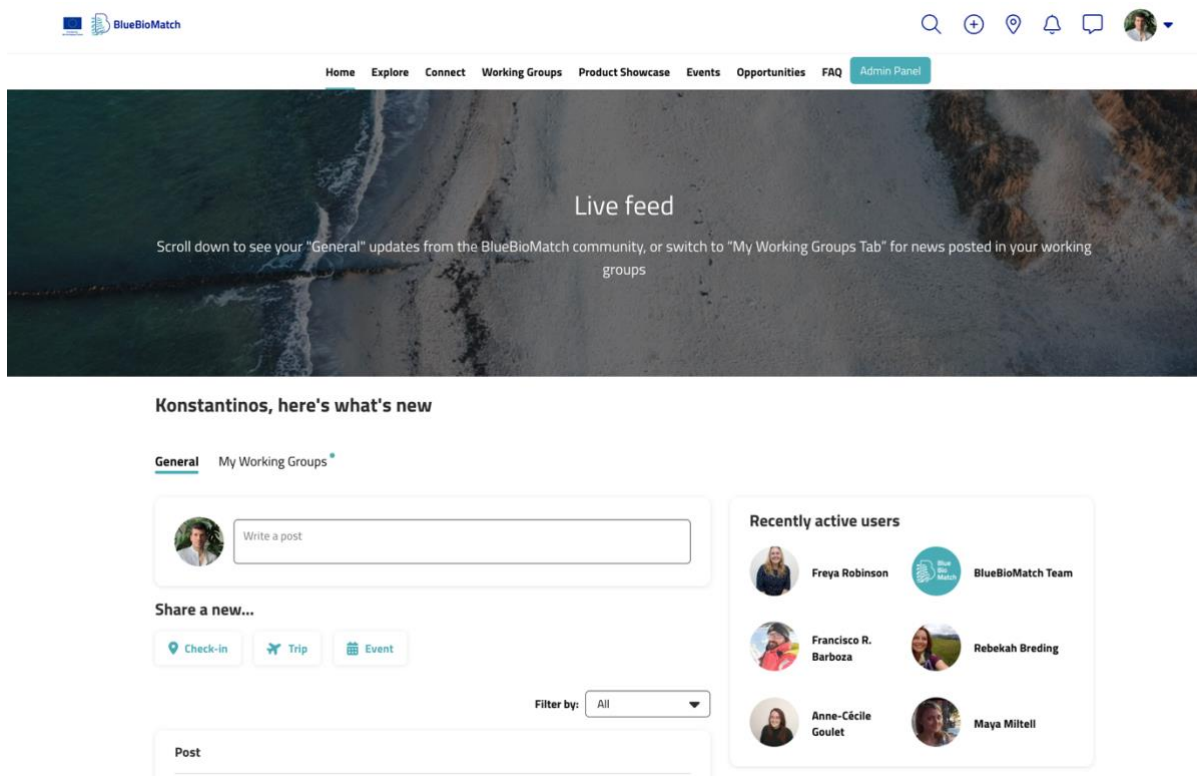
BlueBioMatch

Home Explore Connect Working Groups Product Showcase Events Opportunities FAQ Admin Panel

Live feed

Scroll down to see your "General" updates from the BlueBioMatch community, or switch to "My Working Groups Tab" for news posted in your working groups

Konstantinos, here's what's new

General My Working Groups

Write a post

Share a new...

Check-in Trip Event

Filter by: All

Post

Recently active users

Freya Robinson

BlueBioMatch Team

Francisco R. Barboza

Rebekah Breding

Anne-Cécile Goulet

Maya Miltell